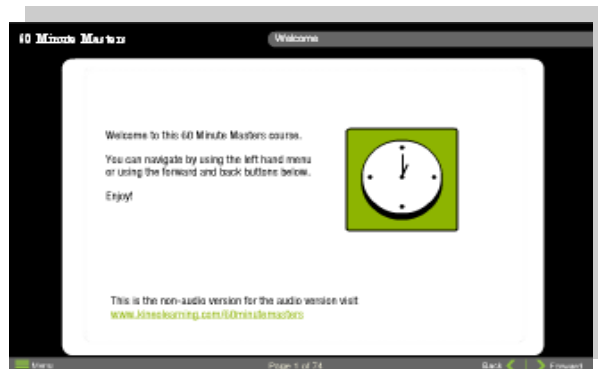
60 Minute Masters

Welcome

Welcome to this 60 Minute Masters course.

You can navigate by using the left hand menu or using the forward and back buttons below.

Enjoy!

This is the non-audio version for the audio version visit www.kineolearning.com/60minutemasters

Menu

Page 1 of 74

Back

Forward